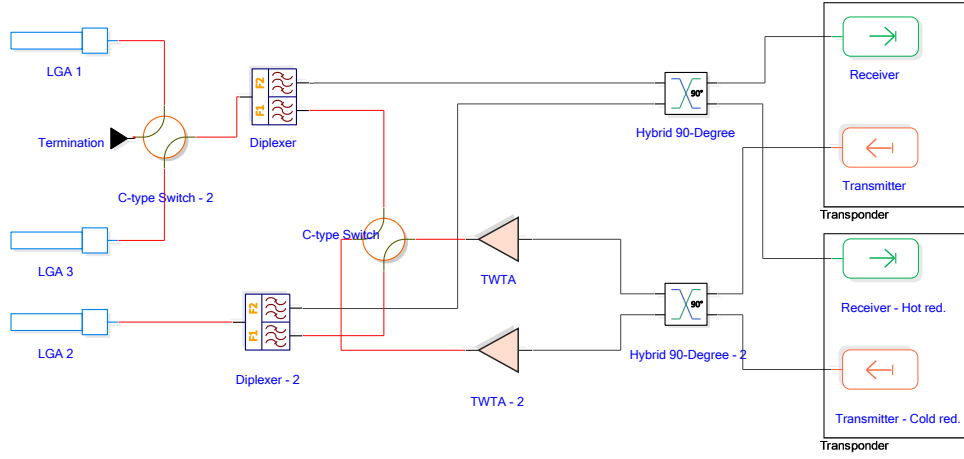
LGA 1

Termination

C-type Switch - 2

LGA 3

LGA 2

F2

F1

Diplexer

C-type Switch

F2

F1

Diplexer - 2

TWTA

TWTA - 2

90°

Hybrid 90-Degree

90°

Hybrid 90-Degree - 2

Receiver

Transmitter

Transponder

Receiver - Hot red.

Transmitter - Cold red.

Transponder